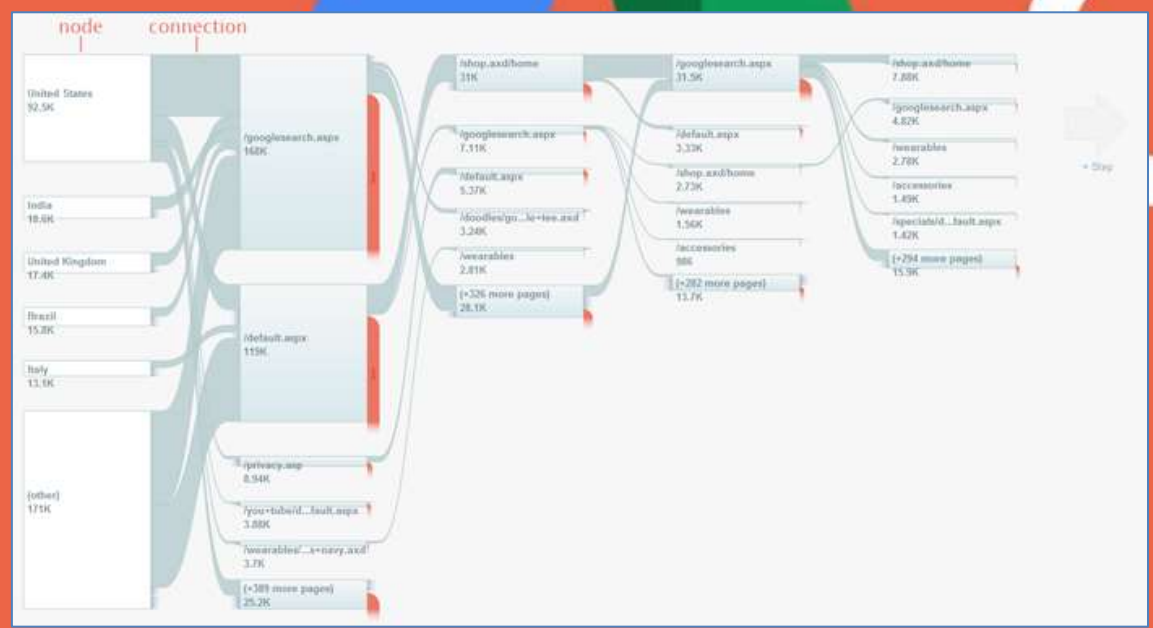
node
connection

United States
92.5K

India
18.6K

United Kingdom
17.4K

Brazil
15.8K

Italy
13.1K

(other)
171K

/googlesearch.aspx
168K

/default.aspx
119K

/privacy.asp
8.94K

/you+tube/d...fault.aspx
3.88K

/wearables/...s+navy.axd
3.7K

(+389 more pages)
25.2K

/shop.axd/home
31K

/googlesearch.aspx
7.11K

/default.aspx
5.37K

/doodles/go...le+tee.axd
3.24K

/wearables
2.81K

(+326 more pages)
28.1K

/googlesearch.aspx
31.5K

/default.aspx
3.33K

/shop.axd/home
2.73K

/wearables
1.56K

/accessories
986

(+282 more pages)
13.7K

/shop.axd/home
7.88K

/googlesearch.aspx
4.82K

/wearables
2.78K

/accessories
1.49K

/specials/d...fault.aspx
1.42K

(+294 more pages)
15.9K

+ Step